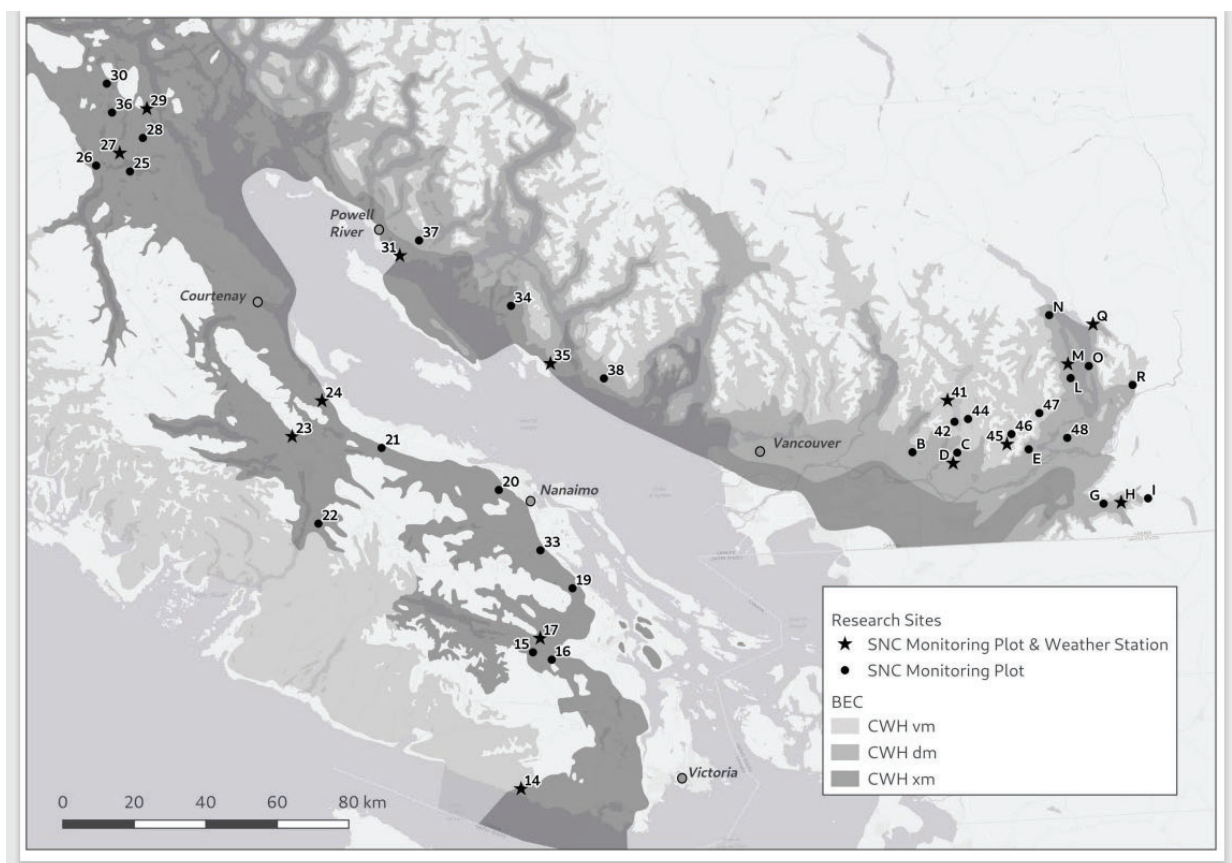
30
36
29
28
27
26
25
Powell River
37
31
Courtenay
34
35
38
N
Q
M
O
L
R
24
41
44
47
42
46
23
21
45
48
B
C
Vancouver
D
E
20
Nanaimo
G
H
I
22
33
19
17
15
16
Research Sites
SNC Monitoring Plot & Weather Station
SNC Monitoring Plot
BEC
CWH vm
CWH dm
CWH xm
Victoria
14
0 20 40 60 80 km